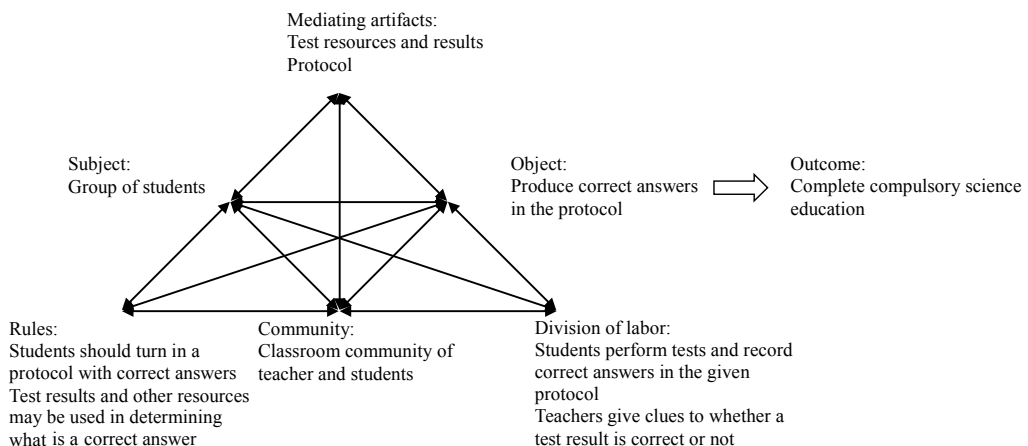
Mediating artifacts:
Test resources and results
Protocol

Subject:
Group of students

Object:
Produce correct answers in the protocol

Outcome:
Complete compulsory science education

Rules:
Students should turn in a protocol with correct answers
Test results and other resources may be used in determining what is a correct answer

Community:
Classroom community of teacher and students

Division of labor:
Students perform tests and record correct answers in the given protocol
Teachers give clues to whether a test result is correct or not